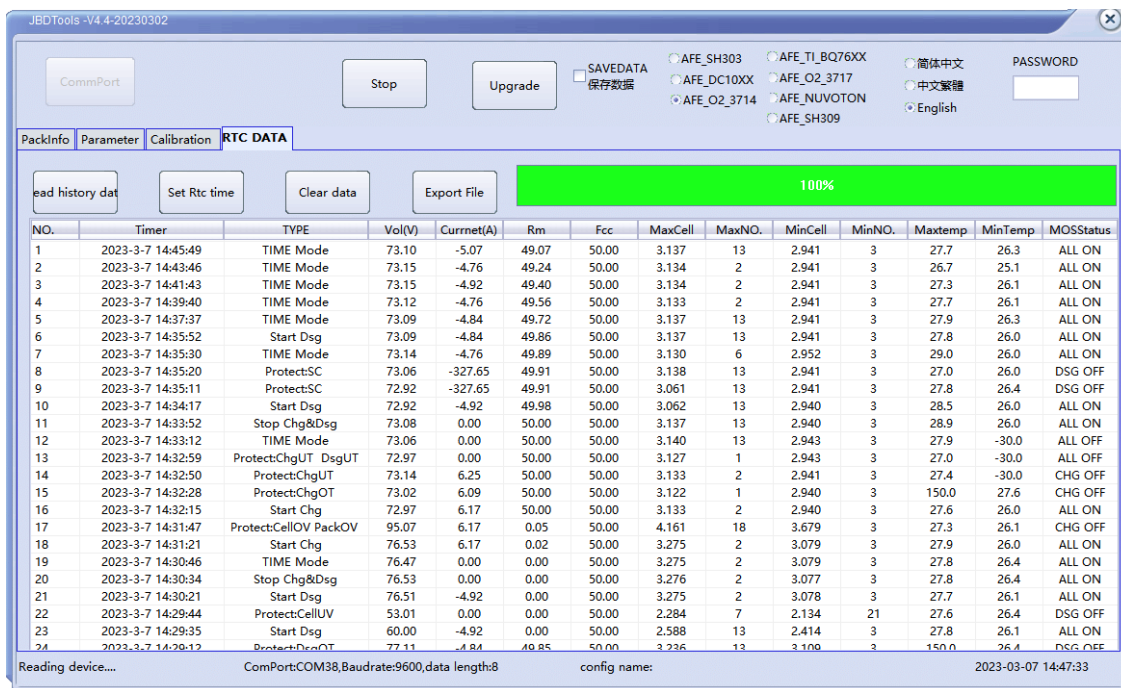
JBDTools -V4.4-20230302

CommPort

Stop

Upgrade

SAVEDATA
保存数据

AFE_SH303
AFE_DC10XX
AFE_O2_3714
AFE_TI_BQ76XX
AFE_O2_3717
AFE_NUVOTON
AFE_SH309

简体中文
中文繁體
English

PASSWORD

PackInfo | Parameter | Calibration | RTC DATA

ead history dat

Set Rtc time

Clear data

Export File

100%

| NO. | Timer | TYPE | Vol(V) | Currnet(A) | Rm | Fcc | MaxCell | MaxNO. | MinCell | MinNO. | Maxtemp | MinTemp | MOSStatus |
|---|---|---|---|---|---|---|---|---|---|---|---|---|---|
| 1 | 2023-3-7 14:45:49 | TIME Mode | 73.10 | -5.07 | 49.07 | 50.00 | 3.137 | 13 | 2.941 | 3 | 27.7 | 26.3 | ALL ON |
| 2 | 2023-3-7 14:43:46 | TIME Mode | 73.15 | -4.76 | 49.24 | 50.00 | 3.134 | 2 | 2.941 | 3 | 26.7 | 25.1 | ALL ON |
| 3 | 2023-3-7 14:41:43 | TIME Mode | 73.15 | -4.92 | 49.40 | 50.00 | 3.134 | 2 | 2.941 | 3 | 27.3 | 26.1 | ALL ON |
| 4 | 2023-3-7 14:39:40 | TIME Mode | 73.12 | -4.76 | 49.56 | 50.00 | 3.133 | 2 | 2.941 | 3 | 27.7 | 26.1 | ALL ON |
| 5 | 2023-3-7 14:37:37 | TIME Mode | 73.09 | -4.84 | 49.72 | 50.00 | 3.137 | 13 | 2.941 | 3 | 27.9 | 26.3 | ALL ON |
| 6 | 2023-3-7 14:35:52 | Start Dsg | 73.09 | -4.84 | 49.86 | 50.00 | 3.137 | 13 | 2.941 | 3 | 27.8 | 26.0 | ALL ON |
| 7 | 2023-3-7 14:35:30 | TIME Mode | 73.14 | -4.76 | 49.89 | 50.00 | 3.130 | 6 | 2.952 | 3 | 29.0 | 26.0 | ALL ON |
| 8 | 2023-3-7 14:35:20 | Protect:SC | 73.06 | -327.65 | 49.91 | 50.00 | 3.138 | 13 | 2.941 | 3 | 27.0 | 26.0 | DSG OFF |
| 9 | 2023-3-7 14:35:11 | Protect:SC | 72.92 | -327.65 | 49.91 | 50.00 | 3.061 | 13 | 2.941 | 3 | 27.8 | 26.4 | DSG OFF |
| 10 | 2023-3-7 14:34:17 | Start Dsg | 72.92 | -4.92 | 49.98 | 50.00 | 3.062 | 13 | 2.940 | 3 | 28.5 | 26.0 | ALL ON |
| 11 | 2023-3-7 14:33:52 | Stop Chg&Dsg | 73.08 | 0.00 | 50.00 | 50.00 | 3.137 | 13 | 2.940 | 3 | 28.9 | 26.0 | ALL ON |
| 12 | 2023-3-7 14:33:12 | TIME Mode | 73.06 | 0.00 | 50.00 | 50.00 | 3.140 | 13 | 2.943 | 3 | 27.9 | -30.0 | ALL OFF |
| 13 | 2023-3-7 14:32:59 | Protect:ChgUT DsgUT | 72.97 | 0.00 | 50.00 | 50.00 | 3.127 | 1 | 2.943 | 3 | 27.0 | -30.0 | ALL OFF |
| 14 | 2023-3-7 14:32:50 | Protect:ChgUT | 73.14 | 6.25 | 50.00 | 50.00 | 3.133 | 2 | 2.941 | 3 | 27.4 | -30.0 | CHG OFF |
| 15 | 2023-3-7 14:32:28 | Protect:ChgOT | 73.02 | 6.09 | 50.00 | 50.00 | 3.122 | 1 | 2.940 | 3 | 150.0 | 27.6 | CHG OFF |
| 16 | 2023-3-7 14:32:15 | Start Chg | 72.97 | 6.17 | 50.00 | 50.00 | 3.133 | 2 | 2.940 | 3 | 27.6 | 26.0 | ALL ON |
| 17 | 2023-3-7 14:31:47 | Protect:CellOV PackOV | 95.07 | 6.17 | 0.05 | 50.00 | 4.161 | 18 | 3.679 | 3 | 27.3 | 26.1 | CHG OFF |
| 18 | 2023-3-7 14:31:21 | Start Chg | 76.53 | 6.17 | 0.02 | 50.00 | 3.275 | 2 | 3.079 | 3 | 27.9 | 26.0 | ALL ON |
| 19 | 2023-3-7 14:30:46 | TIME Mode | 76.47 | 0.00 | 0.00 | 50.00 | 3.275 | 2 | 3.079 | 3 | 27.8 | 26.4 | ALL ON |
| 20 | 2023-3-7 14:30:34 | Stop Chg&Dsg | 76.53 | 0.00 | 0.00 | 50.00 | 3.276 | 2 | 3.077 | 3 | 27.8 | 26.4 | ALL ON |
| 21 | 2023-3-7 14:30:21 | Start Dsg | 76.51 | -4.92 | 0.00 | 50.00 | 3.275 | 2 | 3.078 | 3 | 27.7 | 26.1 | ALL ON |
| 22 | 2023-3-7 14:29:44 | Protect:CellUV | 53.01 | 0.00 | 0.00 | 50.00 | 2.284 | 7 | 2.134 | 21 | 27.6 | 26.4 | DSG OFF |
| 23 | 2023-3-7 14:29:35 | Start Dsg | 60.00 | -4.92 | 0.00 | 50.00 | 2.588 | 13 | 2.414 | 3 | 27.8 | 26.1 | ALL ON |
| 24 | 2023-3-7 14:29:12 | Protect:DsgOT | 77.11 | -4.84 | 49.85 | 50.00 | 3.236 | 13 | 3.109 | 3 | 150.0 | 26.4 | DSG OFF |

Reading device.... ComPort:COM38,Baudrate:9600,data length:8 config name: 2023-03-07 14:47:33